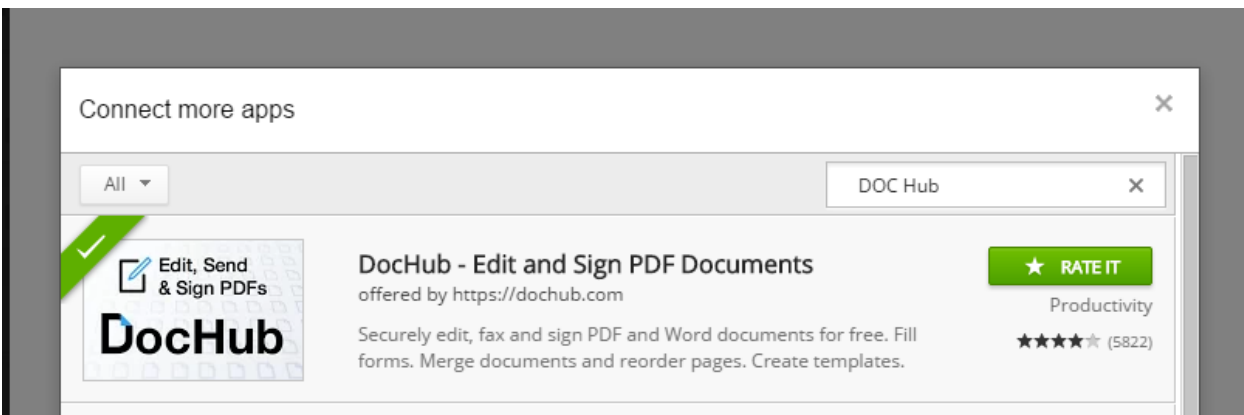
Connect more apps

×

All ▾

DOC Hub ×

Edit, Send & Sign PDFs

DocHub

DocHub - Edit and Sign PDF Documents

offered by https://dochub.com

Securely edit, fax and sign PDF and Word documents for free. Fill forms. Merge documents and reorder pages. Create templates.

★ RATE IT

Productivity

★★★★★ (5822)